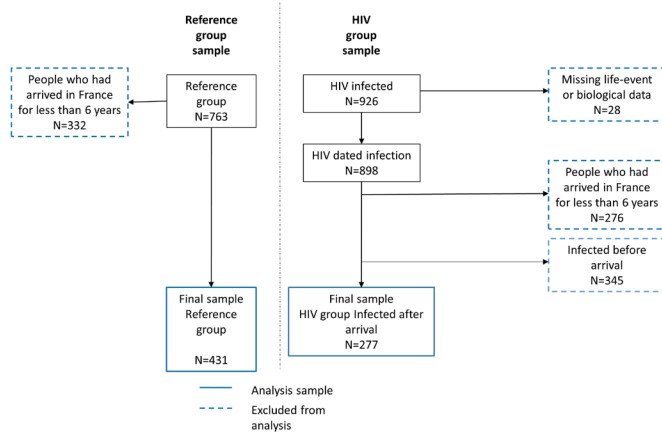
Reference group sample

HIV group sample

People who had arrived in France for less than 6 years
N=332

Reference group
N=763

Final sample
Reference group

N=431

HIV infected
N=926

Missing life-event or biological data
N=28

HIV dated infection
N=898

People who had arrived in France for less than 6 years
N=276

Infected before arrival
N=345

Final sample
HIV group Infected after arrival
N=277

Analysis sample

Excluded from analysis